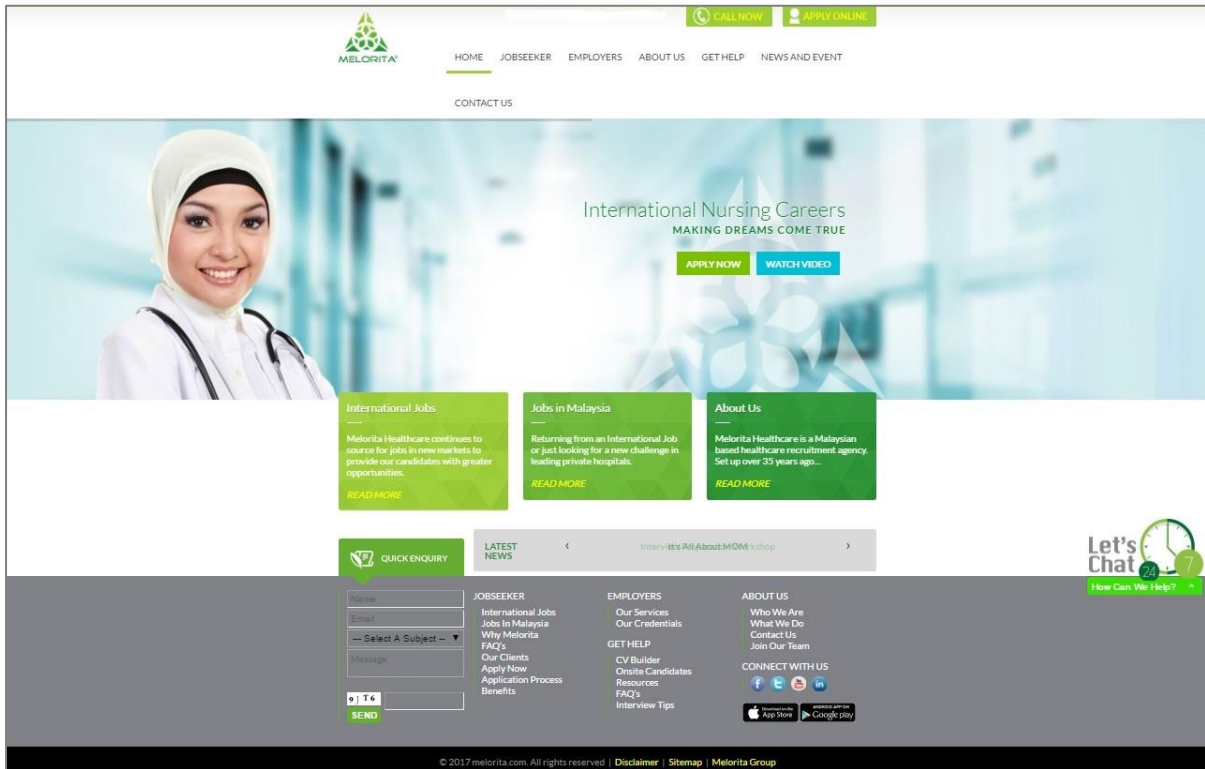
CALL NOW APPLY ONLINE

MELORITA

HOME JOBSEEKER EMPLOYERS ABOUT US GET HELP NEWS AND EVENT

CONTACT US

International Nursing Careers
MAKING DREAMS COME TRUE

APPLY NOW WATCH VIDEO

International Jobs

Melorita Healthcare continues to source for jobs in new markets to provide our candidates with greater opportunities.

READ MORE

Jobs in Malaysia

Returning from an International Job or just looking for a new challenge in leading private hospitals.

READ MORE

About Us

Melorita Healthcare is a Malaysian based healthcare recruitment agency. Set up over 35 years ago...

READ MORE

QUICK ENQUIRY

LATEST NEWS ‹ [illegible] It's All About MOM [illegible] ›

Let's Chat 24 7
How Can We Help?

Name
Email
--- Select A Subject ---
Message
oj T6
SEND

JOBSEEKER
International Jobs
Jobs In Malaysia
Why Melorita
FAQ's
Our Clients
Apply Now
Application Process
Benefits

EMPLOYERS
Our Services
Our Credentials

GET HELP
CV Builder
Onsite Candidates
Resources
FAQ's
Interview Tips

ABOUT US
Who We Are
What We Do
Contact Us
Join Our Team

CONNECT WITH US

Download on the App Store
ANDROID APP ON Google play

© 2017 melorita.com. All rights reserved | Disclaimer | Sitemap | Melorita Group